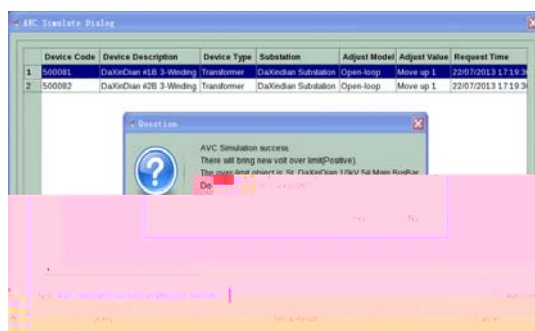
AVC Simulate Dialog

| | Device Code | Device Description | Device Type | Substation | Adjust Model | Adjust Value | Request Time |
|---|---|---|---|---|---|---|---|
| 1 | 500081 | DaXinDian #1B 3-Winding | Transformer | DaXindian Substation | Open-loop | Move up 1 | 22/07/2013 17:19:3 |
| 2 | 500082 | DaXinDian #2B 3-Winding | Transformer | DaXindian Substation | Open-loop | Move up 1 | 22/07/2013 17:19:3 |

Question

AVC Simulation success.
There will bring new volt over limit(Positive).
The over limit object is: St. DaXinDian 10kV 5# Main BusBar
Do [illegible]

Yes No

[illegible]

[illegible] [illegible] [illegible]